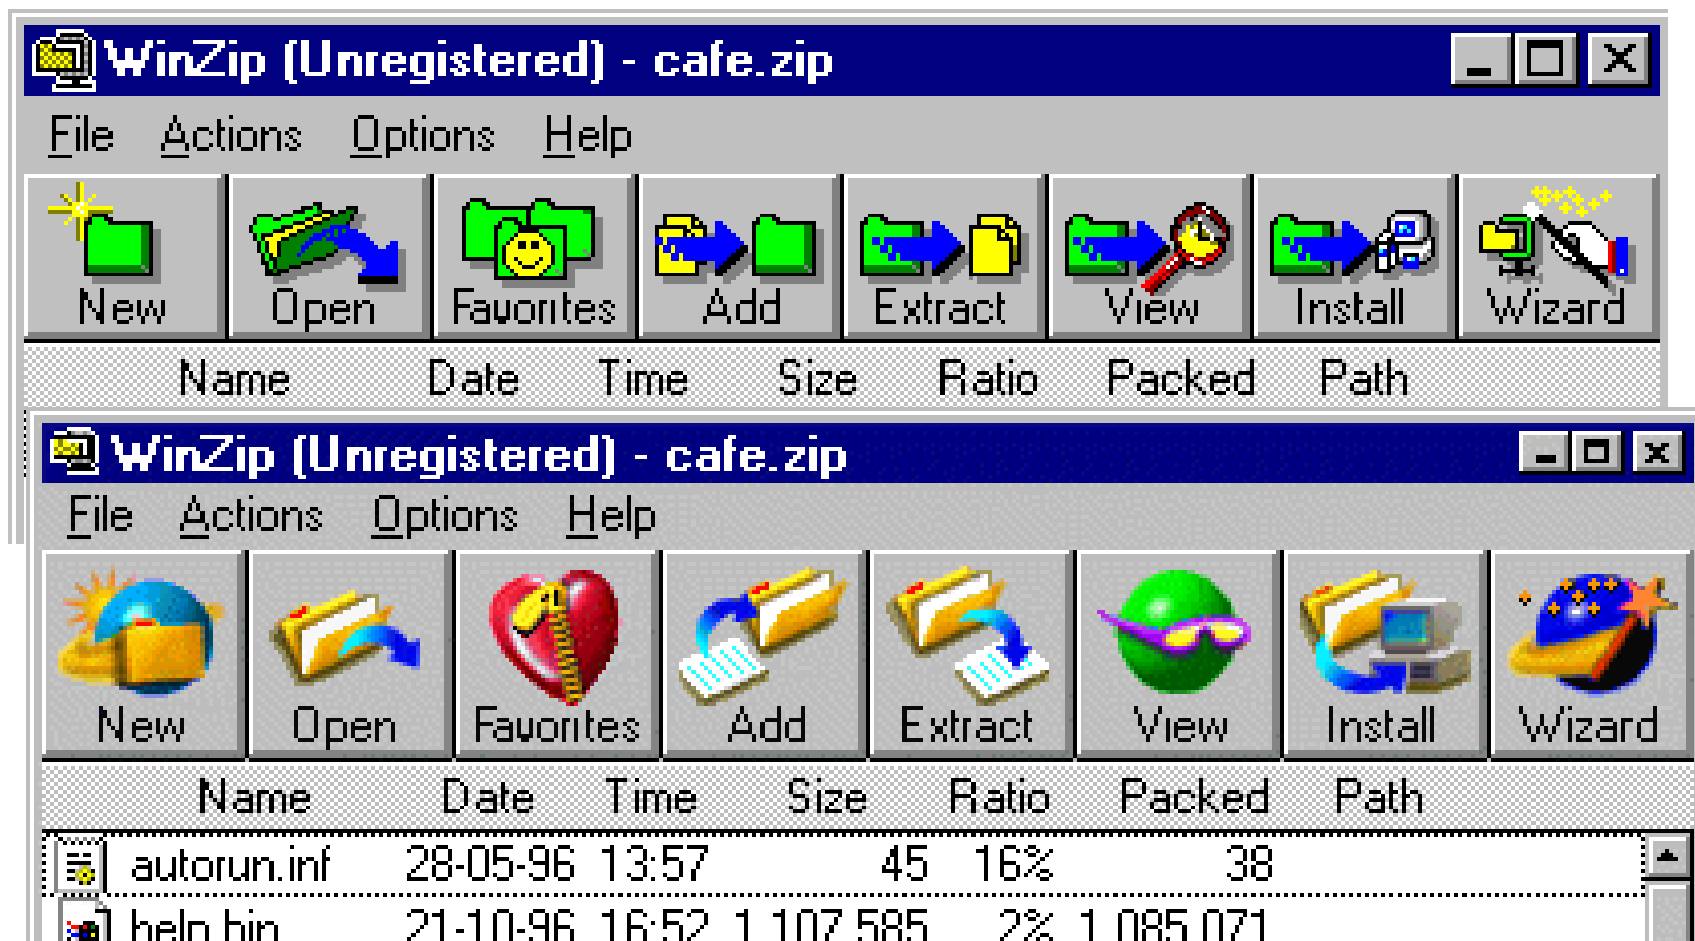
WinZip (Unregistered) - cafe.zip

File Actions Options Help

New Open Favorites Add Extract View Install Wizard

| Name | Date | Time | Size | Ratio | Packed | Path |
|---|---|---|---|---|---|---|

WinZip (Unregistered) - cafe.zip

File Actions Options Help

New Open Favorites Add Extract View Install Wizard

| Name | Date | Time | Size | Ratio | Packed | Path |
|---|---|---|---|---|---|---|
| autorun.inf | 28-05-96 | 13:57 | 45 | 16% | 38 | |
| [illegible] | 21-10-96 | 16:52 | 1 107 585 | 2% | 1 085 071 | |